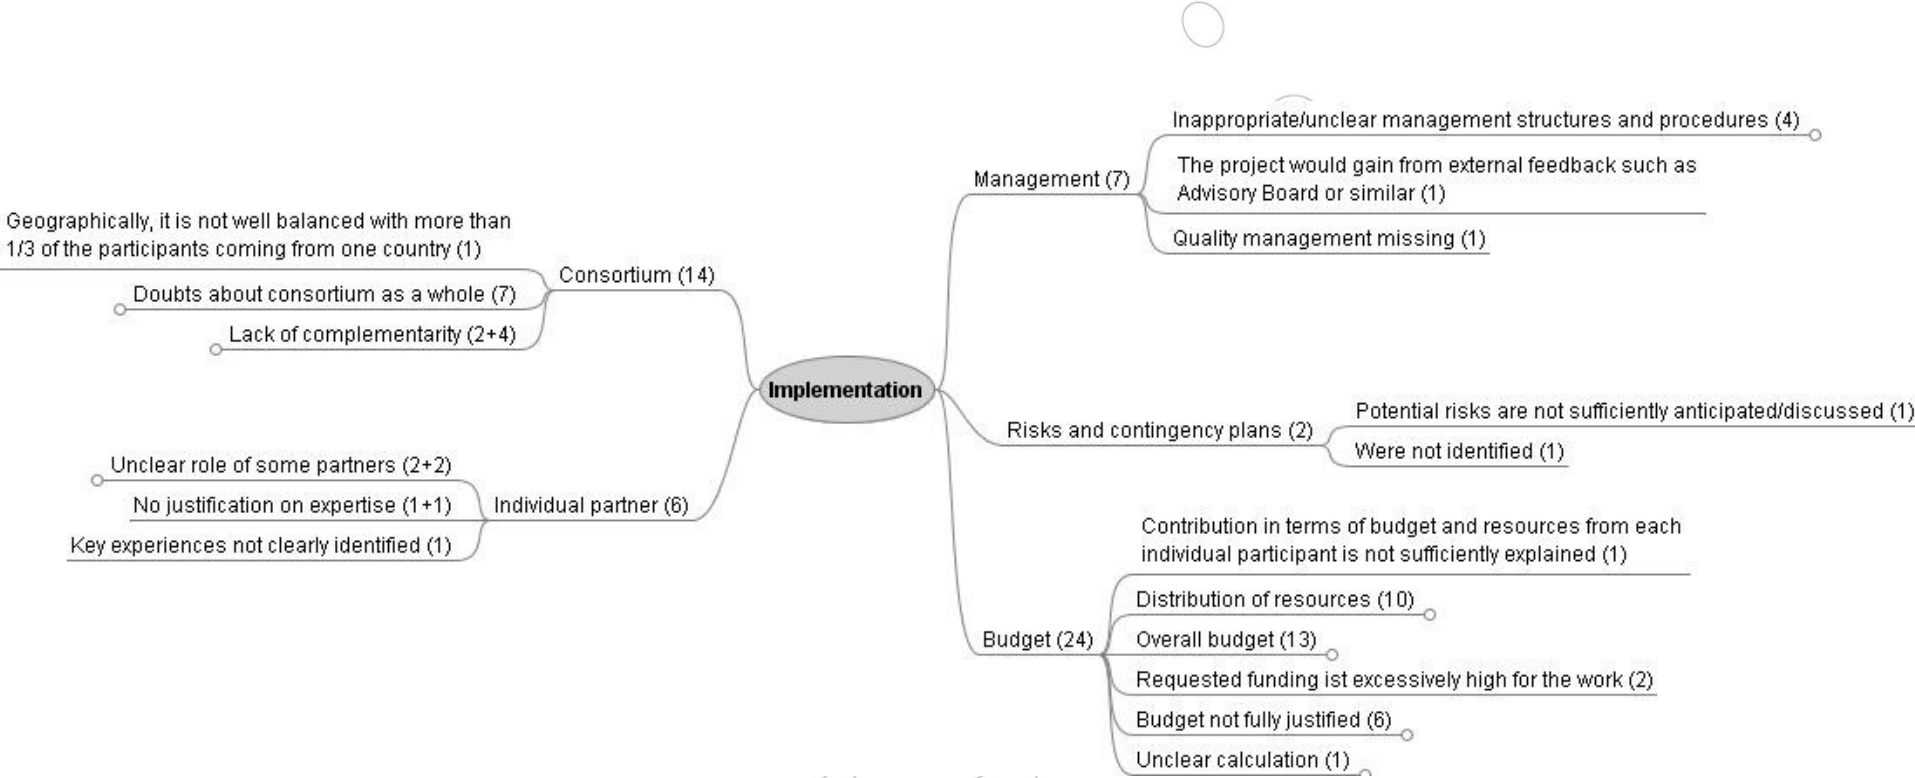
Implementation

Consortium (14)
Geographically, it is not well balanced with more than 1/3 of the participants coming from one country (1)
Doubts about consortium as a whole (7)
Lack of complementarity (2+4)

Individual partner (6)
Unclear role of some partners (2+2)
No justification on expertise (1+1)
Key experiences not clearly identified (1)

Management (7)
Inappropriate/unclear management structures and procedures (4)
The project would gain from external feedback such as Advisory Board or similar (1)
Quality management missing (1)

Risks and contingency plans (2)
Potential risks are not sufficiently anticipated/discussed (1)
Were not identified (1)

Budget (24)
Contribution in terms of budget and resources from each individual participant is not sufficiently explained (1)
Distribution of resources (10)
Overall budget (13)
Requested funding ist excessively high for the work (2)
Budget not fully justified (6)
Unclear calculation (1)